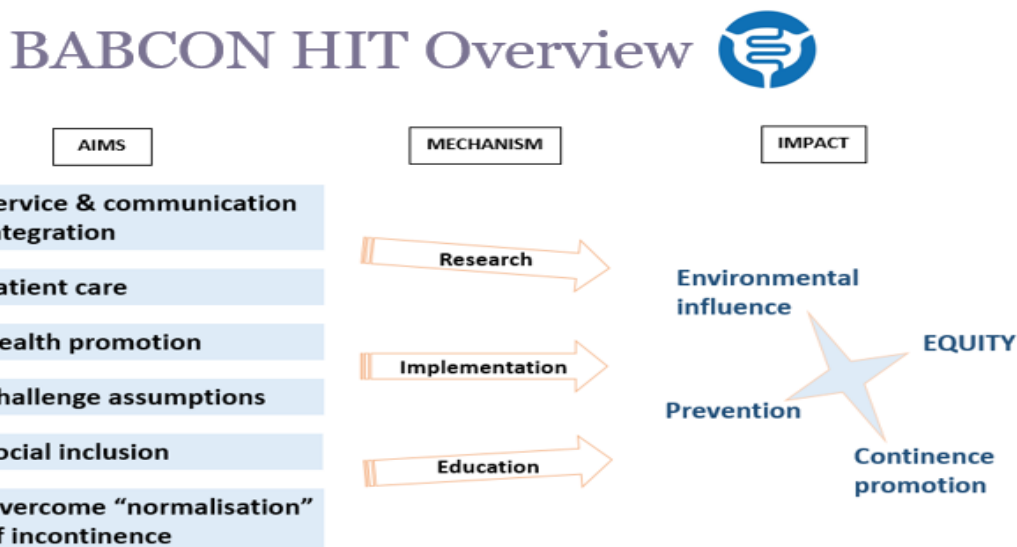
BABCON HIT Overview

AIMS

MECHANISM

IMPACT

ervice & communication ntegration

atient care

ealth promotion

hallenge assumptions

ocial inclusion

vercome “normalisation” f incontinence

Research

Implementation

Education

Environmental influence

EQUITY

Prevention

Continence promotion